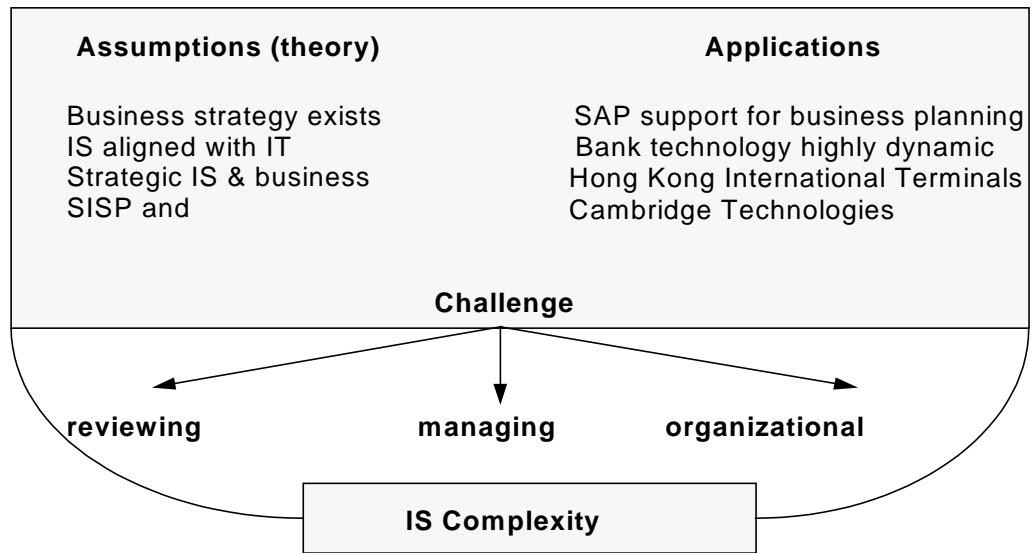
Assumptions (theory)

Business strategy exists
IS aligned with IT
Strategic IS & business
SISP and

Applications

SAP support for business planning
Bank technology highly dynamic
Hong Kong International Terminals
Cambridge Technologies

Challenge

reviewing

managing

organizational

IS Complexity